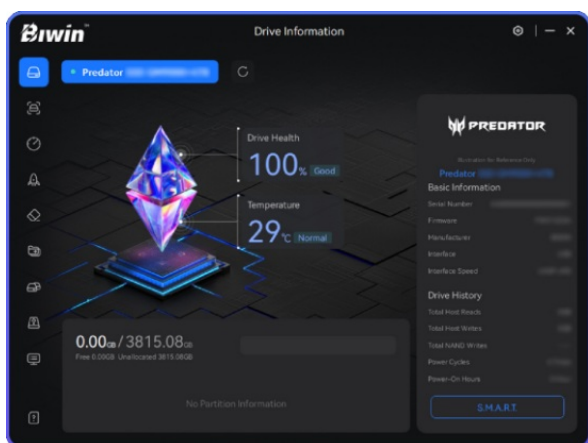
Biwin™

Drive Information

Predator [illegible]

Drive Health
100% Good

Temperature
29℃ Normal

0.00GB / 3815.08GB
Free 0.00GB Unallocated 3815.08GB

No Partition Information

PREDATOR

Illustration for Reference Only
Predator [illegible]

Basic Information
Serial Number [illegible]
Firmware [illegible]
Manufacturer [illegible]
Interface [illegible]
Interface Speed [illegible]

Drive History
Total Host Reads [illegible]
Total Host Writes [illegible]
Total NAND Writes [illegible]
Power Cycles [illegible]
Power-On Hours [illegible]

S.M.A.R.T